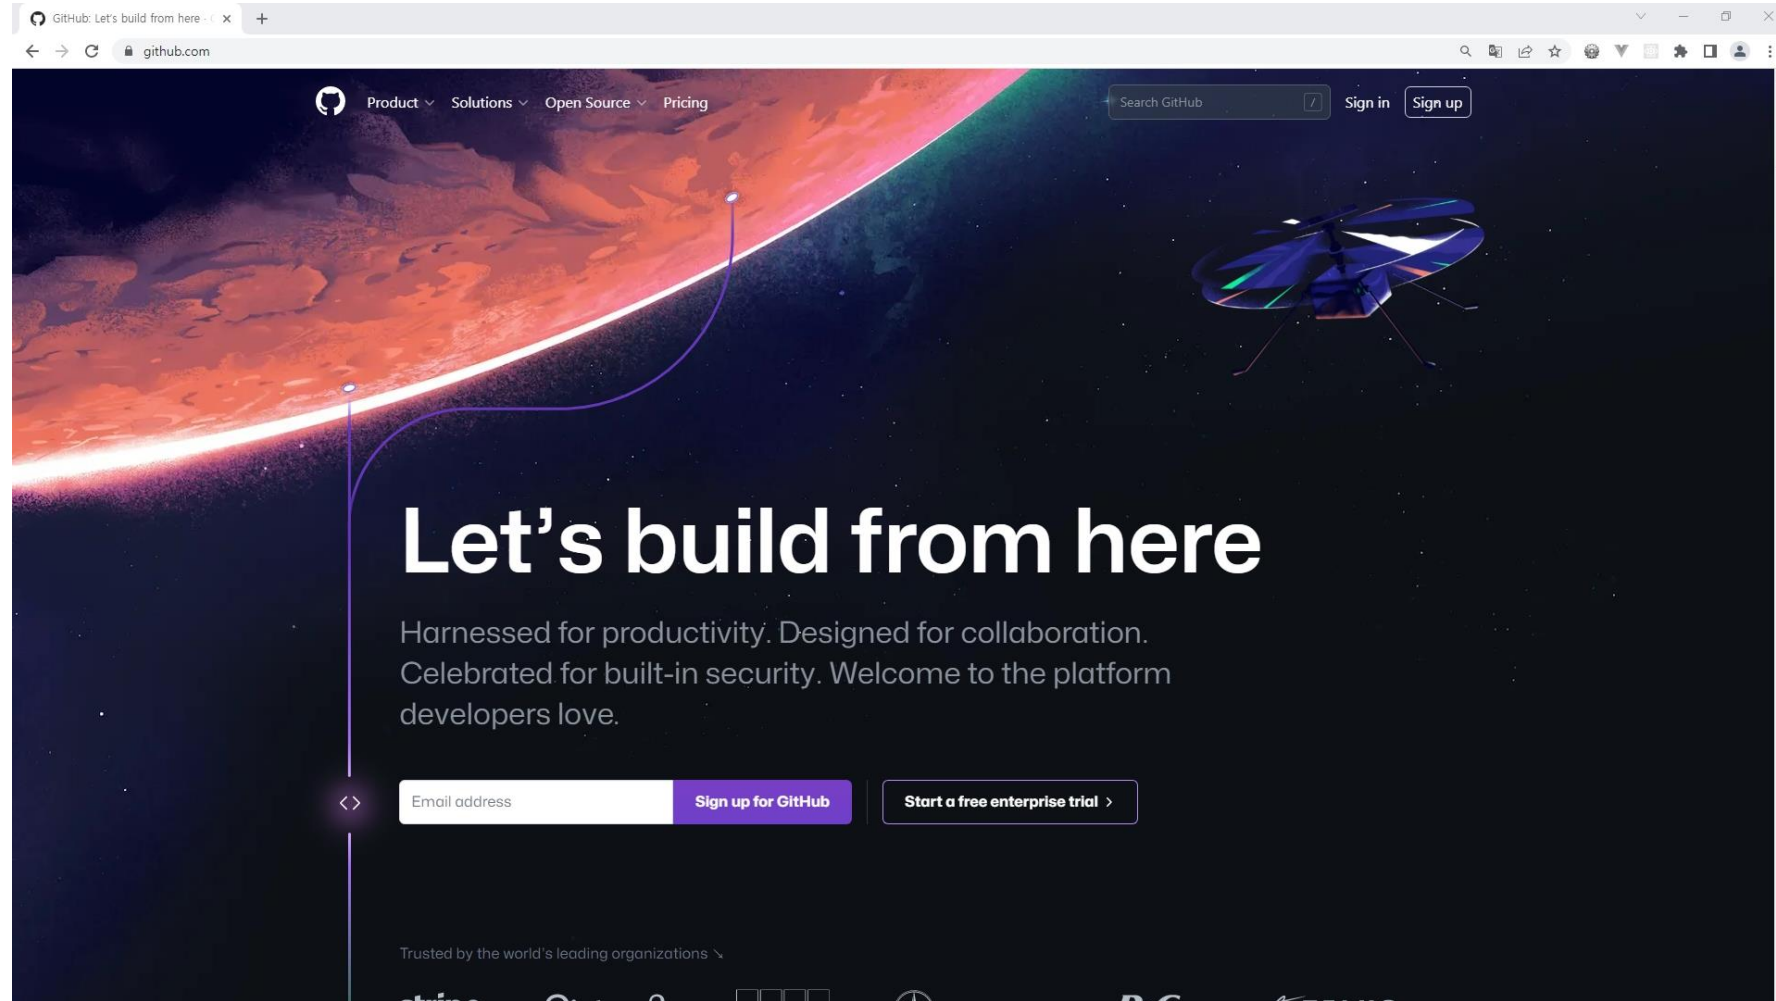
GitHub: Let's build from here · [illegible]

github.com

Product Solutions Open Source Pricing

Search GitHub /

Sign in Sign up

Let’s build from here

Harnessed for productivity. Designed for collaboration. Celebrated for built-in security. Welcome to the platform developers love.

Email address

Sign up for GitHub

Start a free enterprise trial >

Trusted by the world's leading organizations ↘

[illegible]